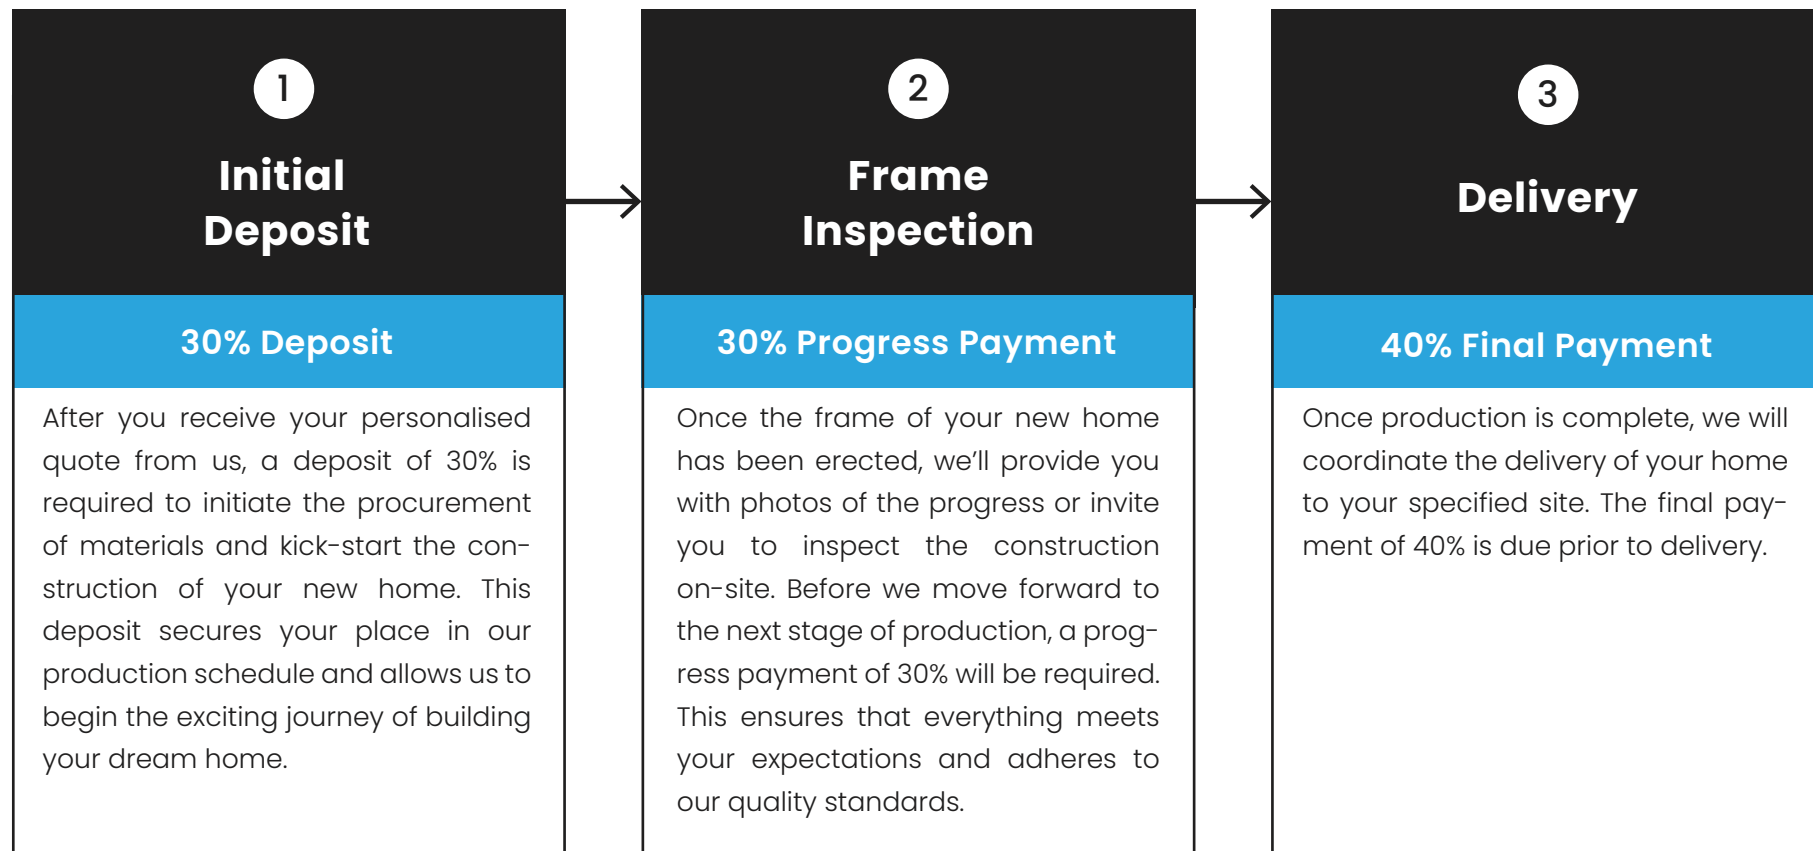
1

Initial Deposit

30% Deposit

After you receive your personalised quote from us, a deposit of 30% is required to initiate the procurement of materials and kick-start the construction of your new home. This deposit secures your place in our production schedule and allows us to begin the exciting journey of building your dream home.

2

Frame Inspection

30% Progress Payment

Once the frame of your new home has been erected, we'll provide you with photos of the progress or invite you to inspect the construction on-site. Before we move forward to the next stage of production, a progress payment of 30% will be required. This ensures that everything meets your expectations and adheres to our quality standards.

3

Delivery

40% Final Payment

Once production is complete, we will coordinate the delivery of your home to your specified site. The final payment of 40% is due prior to delivery.